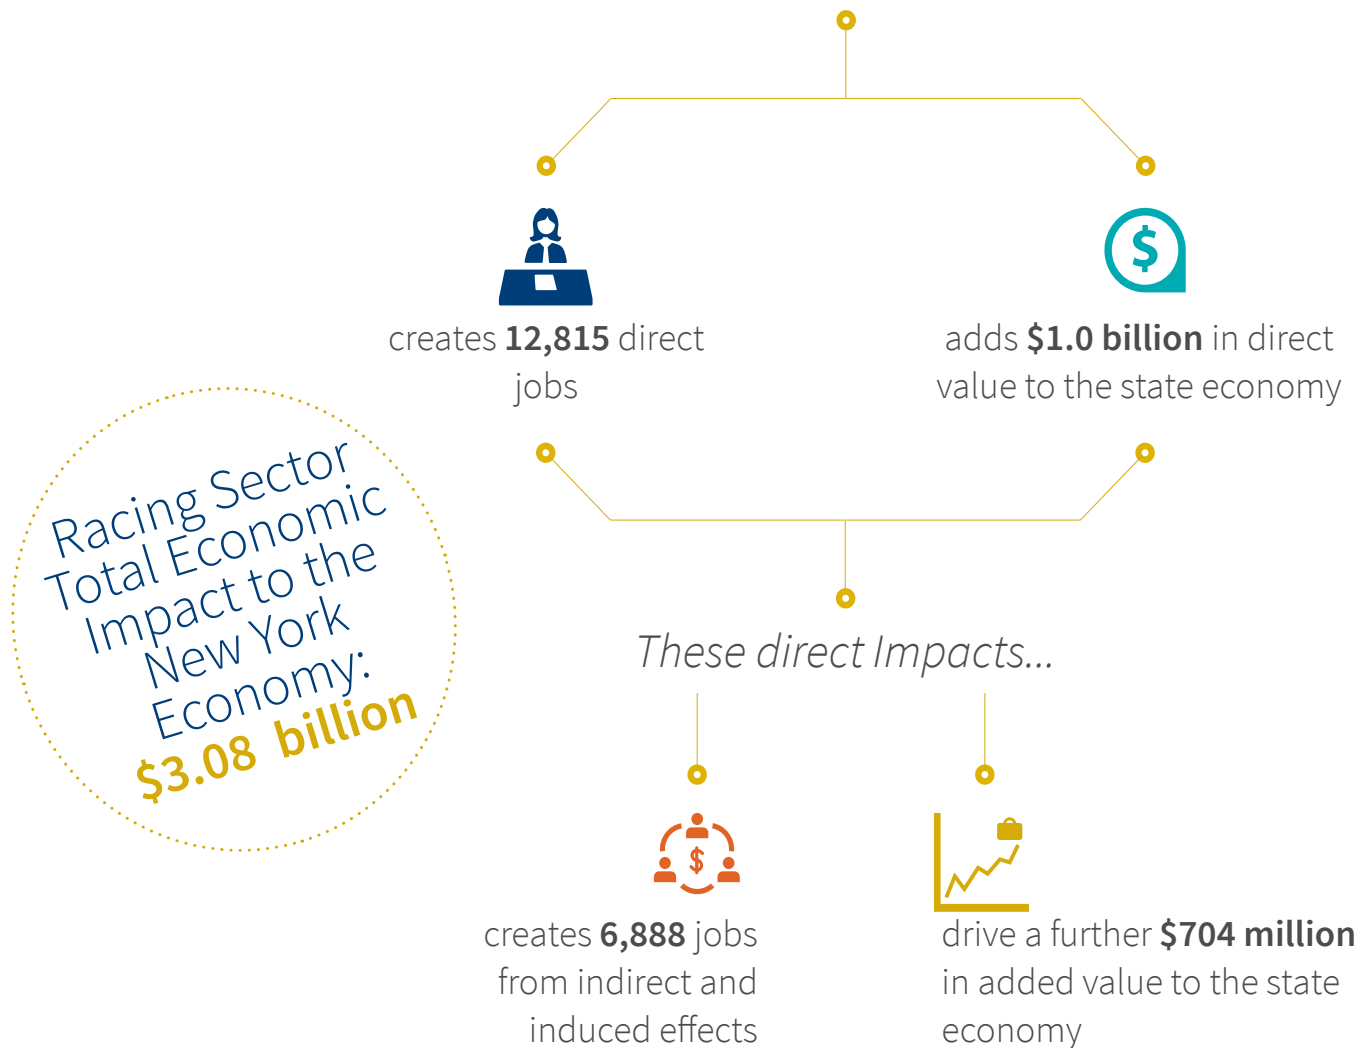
creates 12,815 direct jobs

$

adds $1.0 billion in direct value to the state economy

Racing Sector Total Economic Impact to the New York Economy: $3.08 billion

These direct Impacts...

$

creates 6,888 jobs from indirect and induced effects

drive a further $704 million in added value to the state economy